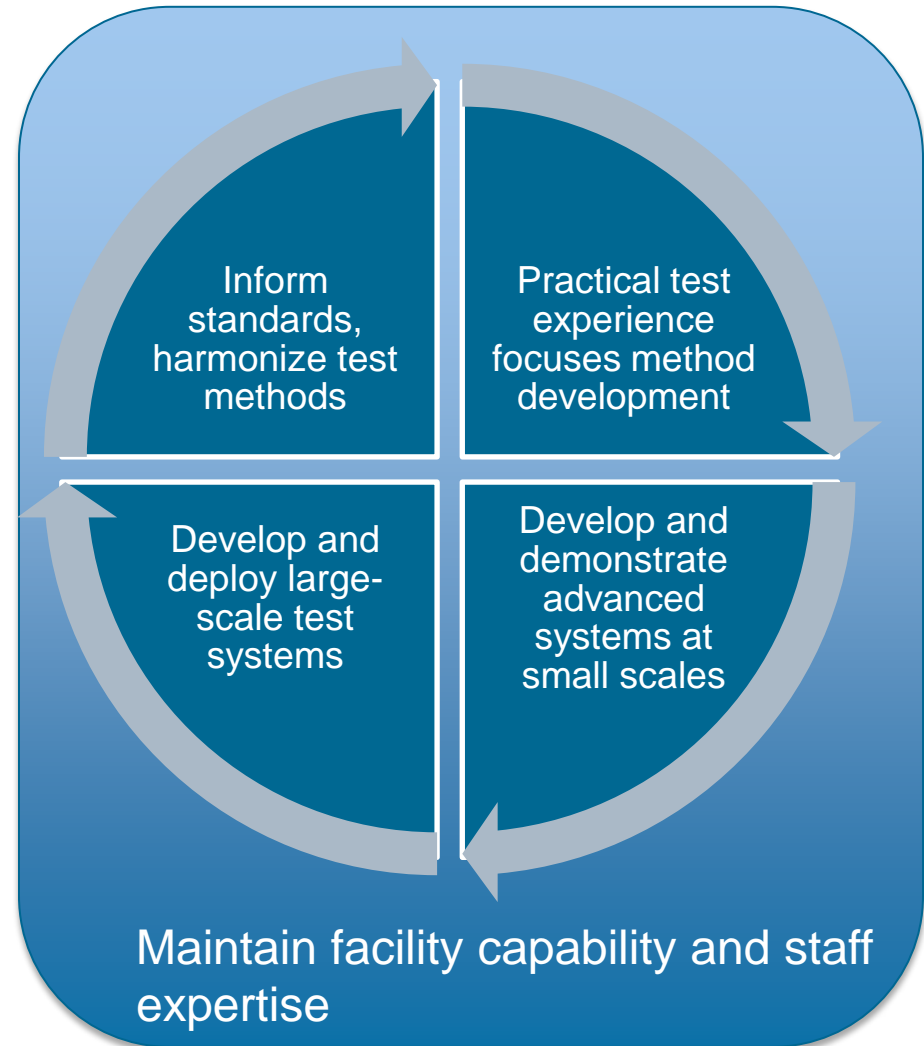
Inform standards, harmonize test methods

Practical test experience focuses method development

Develop and deploy large-scale test systems

Develop and demonstrate advanced systems at small scales

Maintain facility capability and staff expertise